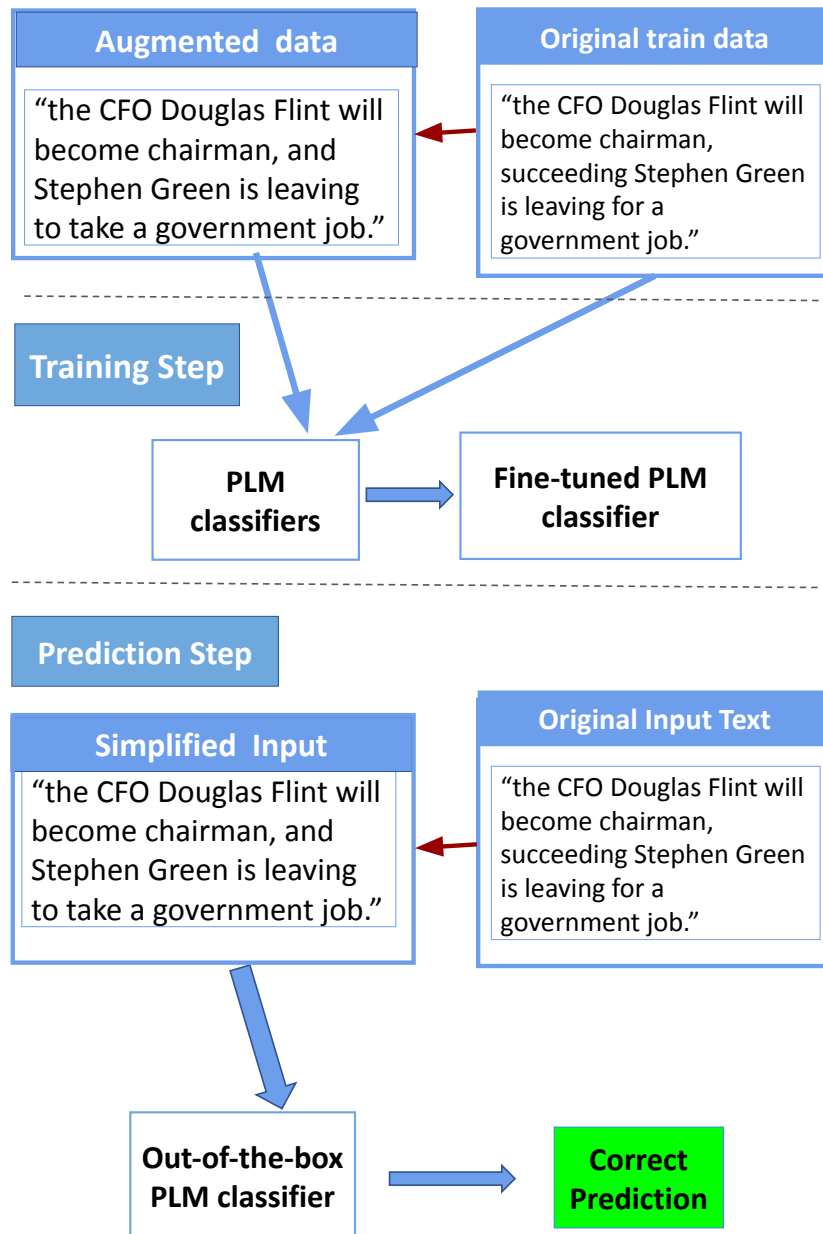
Augmented data

"the CFO Douglas Flint will become chairman, and Stephen Green is leaving to take a government job."

Original train data

"the CFO Douglas Flint will become chairman, succeeding Stephen Green is leaving for a government job."

Training Step

PLM classifiers

Fine-tuned PLM classifier

Prediction Step

Simplified Input

"the CFO Douglas Flint will become chairman, and Stephen Green is leaving to take a government job."

Original Input Text

"the CFO Douglas Flint will become chairman, succeeding Stephen Green is leaving for a government job."

Out-of-the-box PLM classifier

Correct Prediction